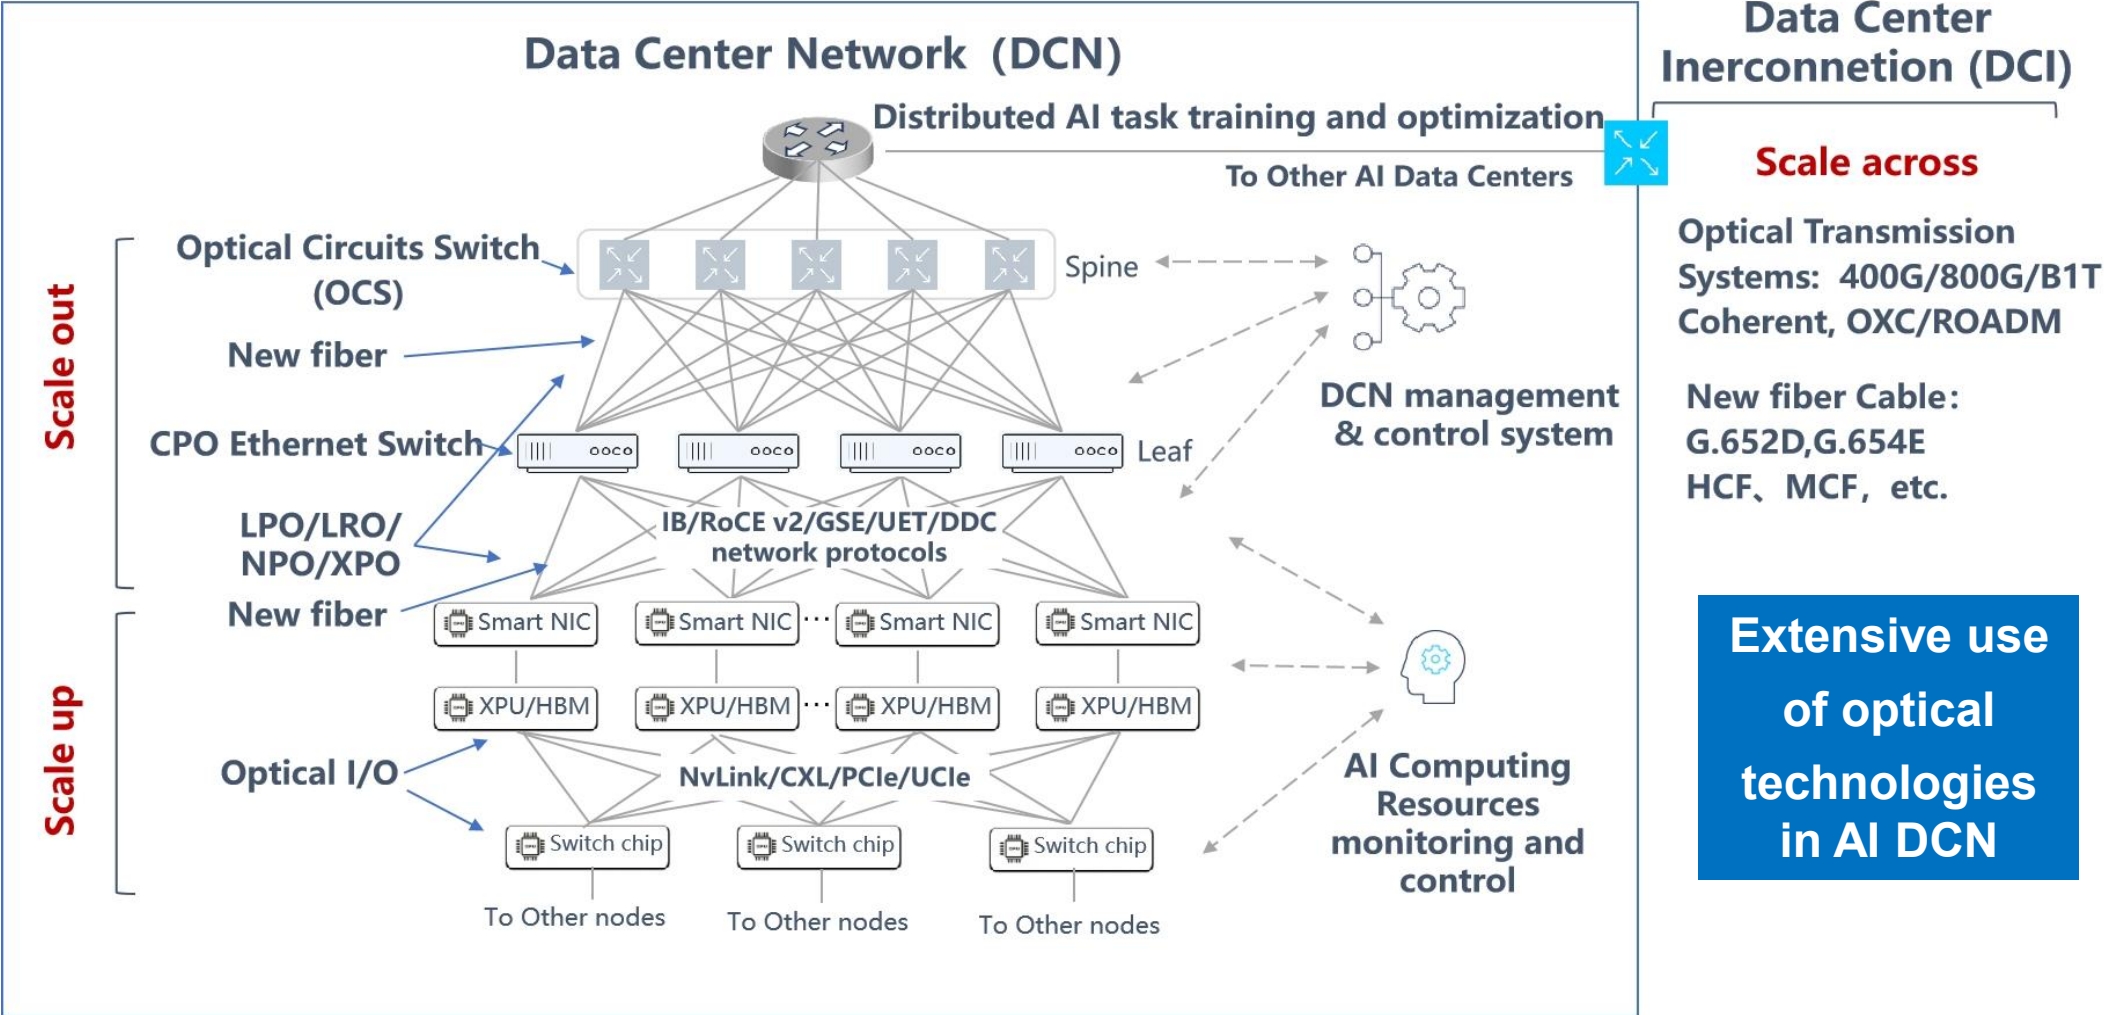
Data Center Network (DCN)

Data Center Inerconnetion (DCI)

Distributed AI task training and optimization

To Other AI Data Centers

Scale across

Optical Transmission Systems: 400G/800G/B1T Coherent, OXC/ROADM

New fiber Cable: G.652D,G.654E HCF、MCF, etc.

Scale out

Optical Circuits Switch (OCS)

Spine

New fiber

CPO Ethernet Switch

0000

0000

0000

0000

Leaf

DCN management & control system

LPO/LRO/ NPO/XPO

IB/RoCE v2/GSE/UET/DDC network protocols

New fiber

Smart NIC

Smart NIC

Smart NIC

Smart NIC

Scale up

XPU/HBM

XPU/HBM

XPU/HBM

XPU/HBM

Optical I/O

NvLink/CXL/PCIe/UCIe

Switch chip

Switch chip

Switch chip

To Other nodes

To Other nodes

To Other nodes

AI Computing Resources monitoring and control

Extensive use of optical technologies in AI DCN